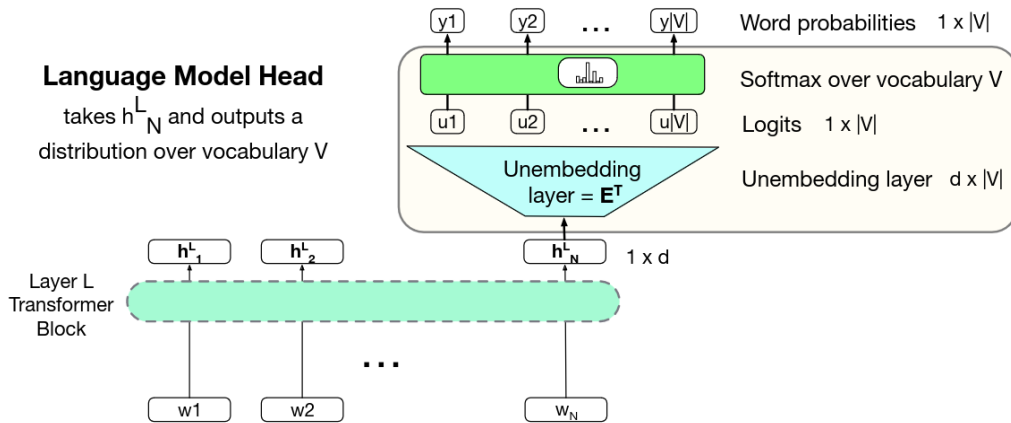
y1 y2 ... y|V| Word probabilities 1 x |V|

Language Model Head

takes $h^L_N$ and outputs a distribution over vocabulary V

Softmax over vocabulary V

u1 u2 ... u|V| Logits 1 x |V|

Unembedding layer = $E^T$

Unembedding layer d x |V|

$h^L_1$ $h^L_2$ $h^L_N$ 1 x d

Layer L Transformer Block

...

w1 w2 $w_N$